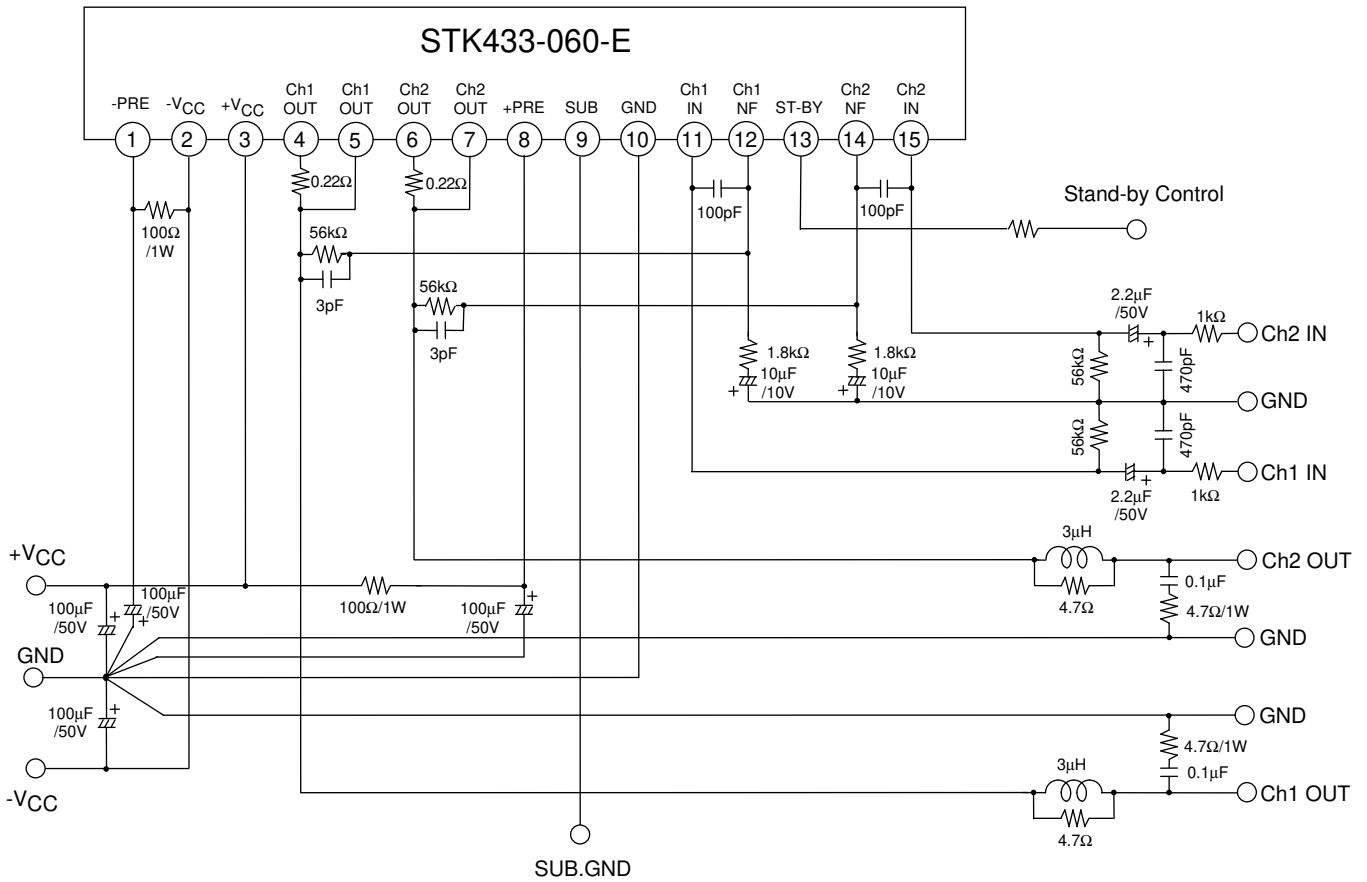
STK433-060-E

-PRE
1
$-V_{CC}$
2
$+V_{CC}$
3
Ch1 OUT
4
Ch1 OUT
5
Ch2 OUT
6
Ch2 OUT
7
+PRE
8
SUB
9
GND
10
Ch1 IN
11
Ch1 NF
12
ST-BY
13
Ch2 NF
14
Ch2 IN
15

0.22Ω
0.22Ω
100pF
100pF
Stand-by Control
100Ω /1W
56kΩ
3pF
56kΩ
3pF
2.2μF /50V
1kΩ
Ch2 IN
1.8kΩ
10μF /10V
1.8kΩ
10μF /10V
56kΩ
470pF
GND
56kΩ
470pF
Ch1 IN
2.2μF /50V
1kΩ

3μH
$+V_{CC}$
Ch2 OUT
100μF /50V
100μF /50V
100Ω/1W
100μF /50V
4.7Ω
0.1μF
4.7Ω/1W
GND
GND
GND
100μF /50V
4.7Ω/1W
3μH
0.1μF
$-V_{CC}$
Ch1 OUT
4.7Ω
SUB.GND